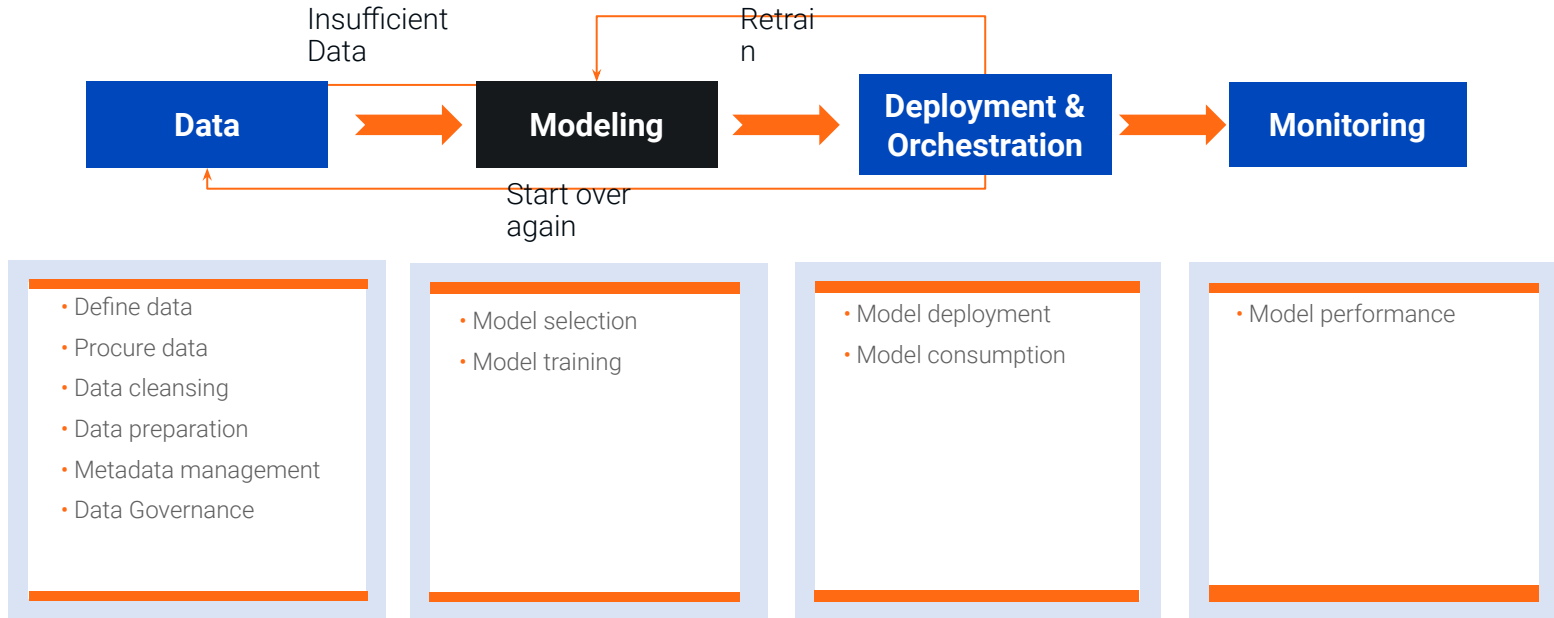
Insufficient Data

Retrai
n

Data

Modeling

Deployment & Orchestration

Monitoring

Start over again

• Define data
• Procure data
• Data cleansing
• Data preparation
• Metadata management
• Data Governance

• Model selection
• Model training

• Model deployment
• Model consumption

• Model performance